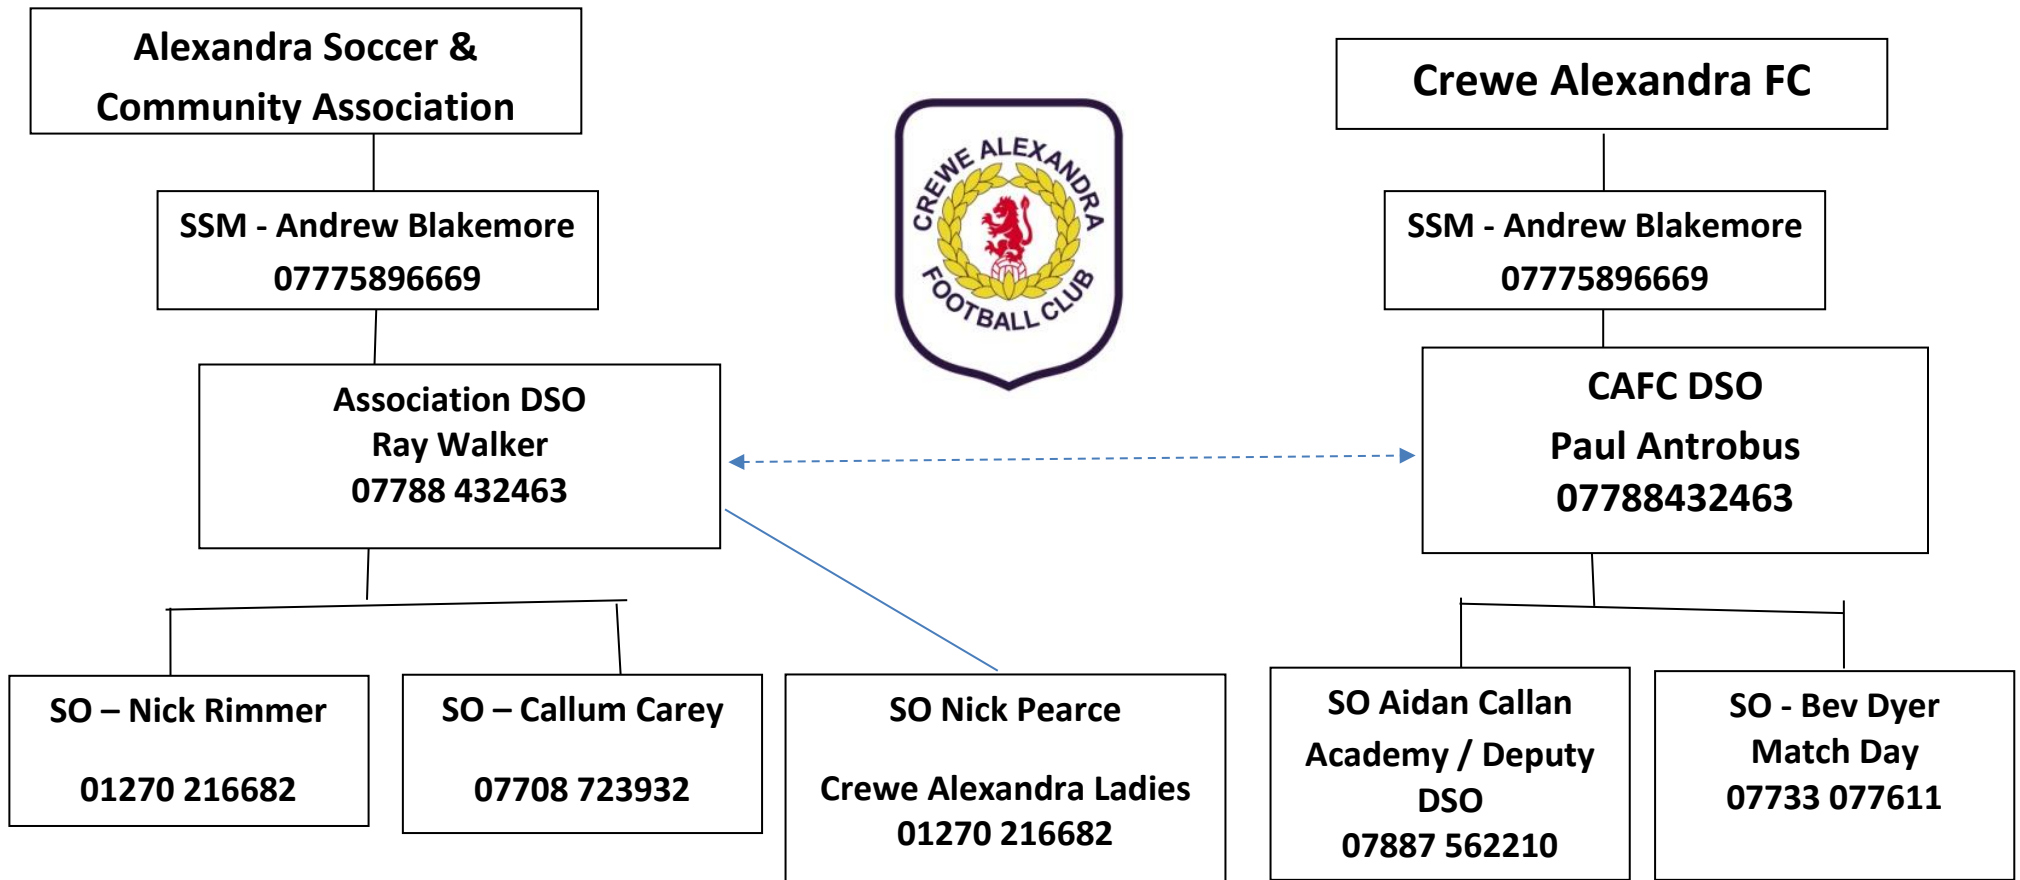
Alexandra Soccer & Community Association

SSM - Andrew Blakemore
07775896669

Association DSO
Ray Walker
07788 432463

CREWE ALEXANDRA FOOTBALL CLUB

Crewe Alexandra FC

SSM - Andrew Blakemore
07775896669

CAFC DSO
Paul Antrobus
07788432463

SO – Nick Rimmer
01270 216682

SO – Callum Carey
07708 723932

SO Nick Pearce
Crewe Alexandra Ladies
01270 216682

SO Aidan Callan
Academy / Deputy DSO
07887 562210

SO - Bev Dyer
Match Day
07733 077611